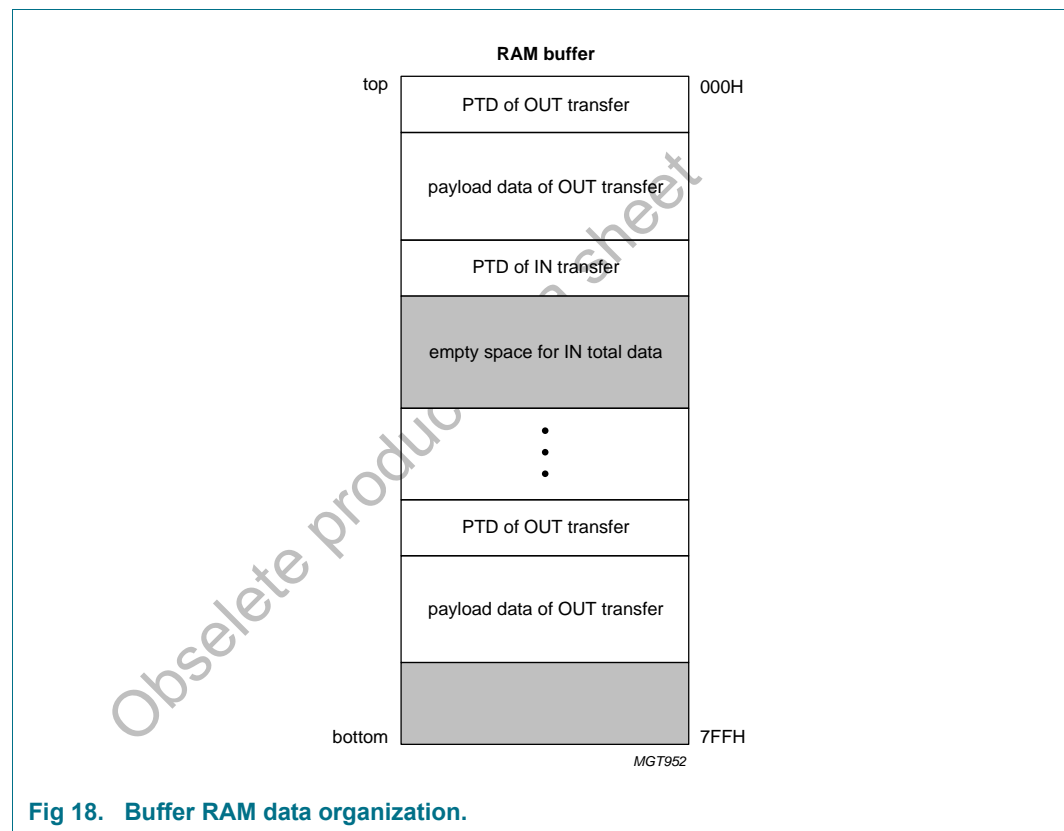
RAM buffer

top

000H

PTD of OUT transfer

payload data of OUT transfer

PTD of IN transfer

empty space for IN total data

•
•
•

PTD of OUT transfer

payload data of OUT transfer

bottom

7FFH

MGT952

Obselete product data sheet

Fig 18. Buffer RAM data organization.